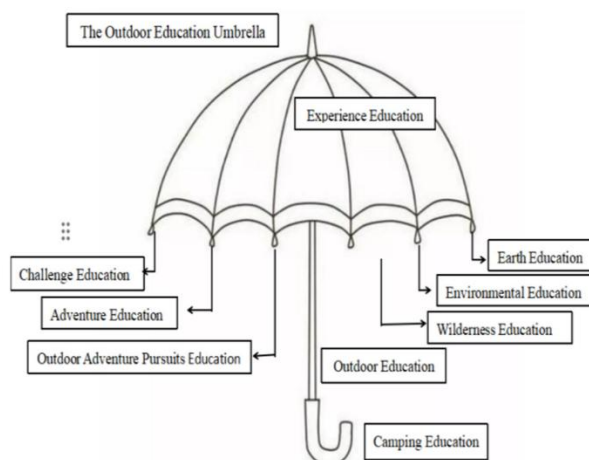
The Outdoor Education Umbrella

Experience Education

Earth Education

Challenge Education

Environmental Education

Adventure Education

Wilderness Education

Outdoor Adventure Pursuits Education

Outdoor Education

Camping Education